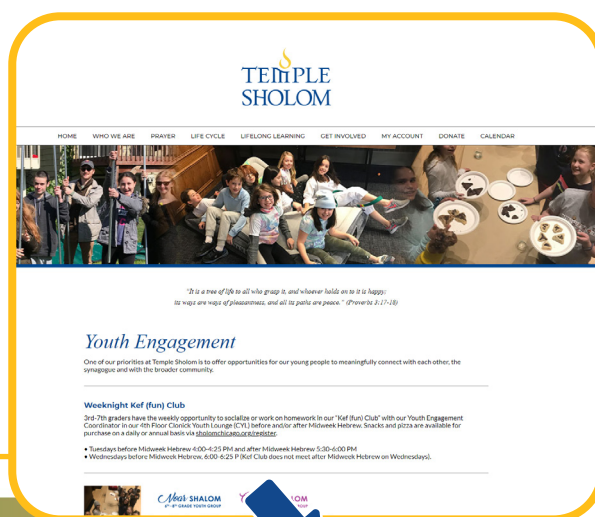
TEMPLE SHOLOM

HOME WHO WE ARE PRAYER LIFE CYCLE LIFELONG LEARNING GET INVOLVED MY ACCOUNT DONATE CALENDAR

"It is a tree of life to all who grasp it, and whoever holds on to it is happy; its ways are ways of pleasantness, and all its paths are peace." (Proverbs 3:17-18)

Youth Engagement

One of our priorities at Temple Sholom is to offer opportunities for our young people to meaningfully connect with each other, the synagogue and with the broader community.

Weeknight Kef (fun) Club

3rd-7th graders have the weekly opportunity to socialize or work on homework in our "Kef (fun) Club" with our Youth Engagement Coordinator in our 4th Floor Clonick Youth Lounge (CYL) before and/or after Midweek Hebrew. Snacks and pizza are available for purchase on a daily or annual basis via sholomchicago.org/register.

• Tuesdays before Midweek Hebrew 4:00-4:25 PM and after Midweek Hebrew 5:30-6:00 PM
• Wednesdays before Midweek Hebrew, 6:00-6:25 P (Kef Club does not meet after Midweek Hebrew on Wednesdays).

Noar SHOLOM 6th-8th GRADE YOUTH GROUP

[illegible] SHOLOM